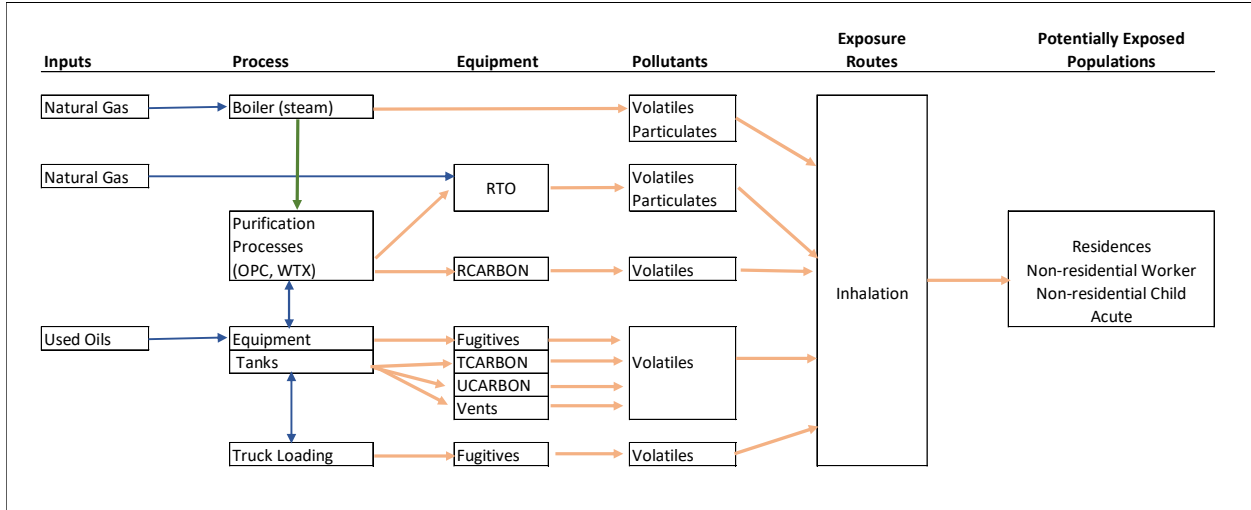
Inputs

Process

Equipment

Pollutants

Exposure Routes

Potentially Exposed Populations

Natural Gas

Boiler (steam)

Volatiles
Particulates

Natural Gas

RTO

Volatiles
Particulates

Purification Processes (OPC, WTX)

RCARBON

Volatiles

Inhalation

Residences
Non-residential Worker
Non-residential Child
Acute

Used Oils

Equipment

Tanks

Fugitives

TCARBON

UCARBON

Vents

Volatiles

Truck Loading

Fugitives

Volatiles